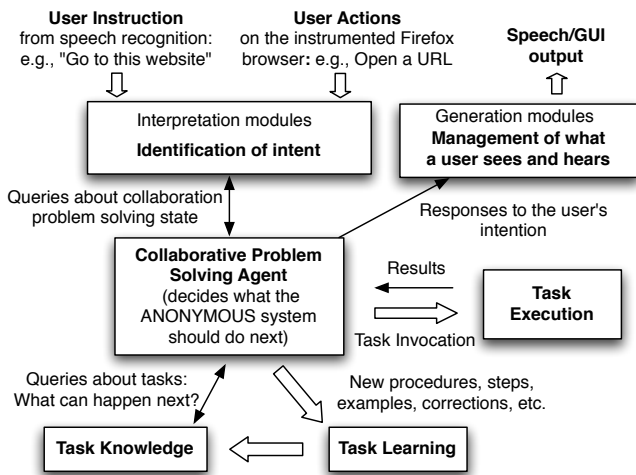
**User Instruction**
from speech recognition:
e.g., "Go to this website"

**User Actions**
on the instrumented Firefox browser: e.g., Open a URL

**Speech/GUI output**

Interpretation modules
**Identification of intent**

Generation modules
**Management of what a user sees and hears**

Queries about collaboration problem solving state

Responses to the user's intention

**Collaborative Problem Solving Agent**
(decides what the ANONYMOUS system should do next)

Results

Task Invocation

**Task Execution**

Queries about tasks:
What can happen next?

New procedures, steps, examples, corrections, etc.

**Task Knowledge**

**Task Learning**